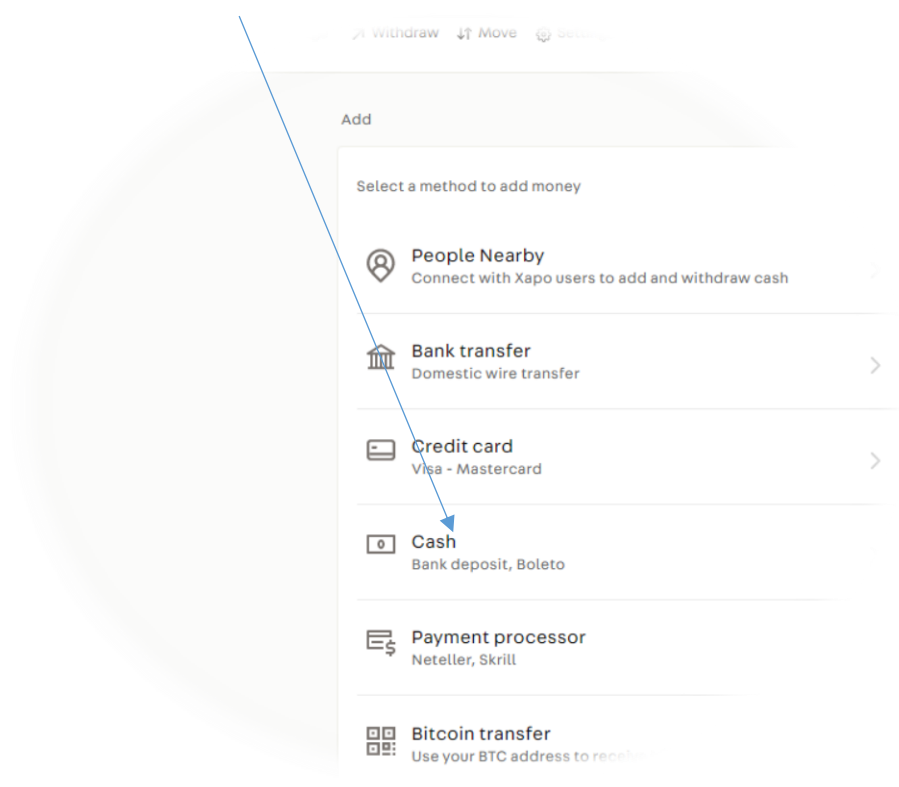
Withdraw Move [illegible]

Add

Select a method to add money

People Nearby
Connect with Xapo users to add and withdraw cash

Bank transfer
Domestic wire transfer

Credit card
Visa - Mastercard

Cash
Bank deposit, Boleto

Payment processor
Neteller, Skrill

Bitcoin transfer
Use your BTC address to rece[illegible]